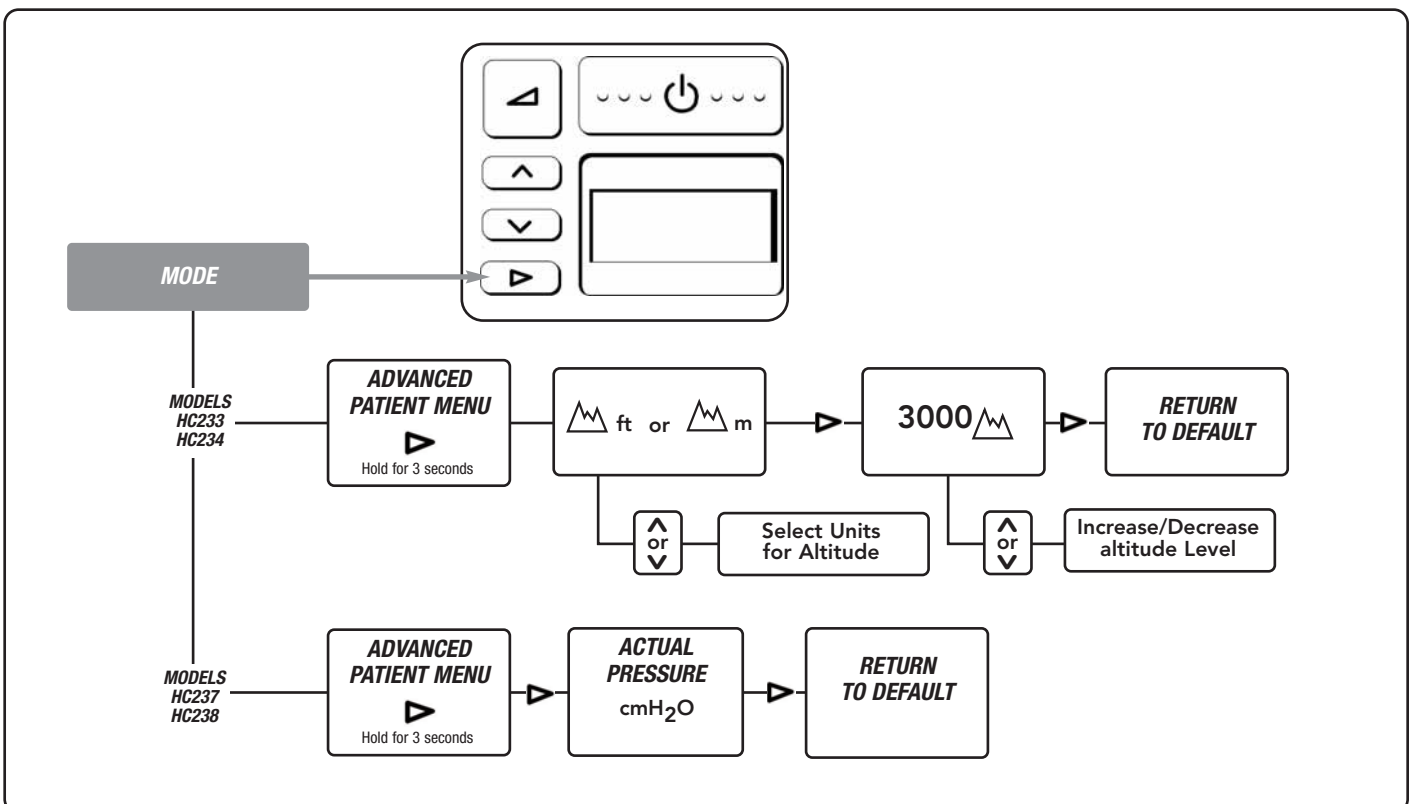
MODE

MODELS HC233 HC234

ADVANCED PATIENT MENU

Hold for 3 seconds

ft or m

3000

RETURN TO DEFAULT

or

Select Units for Altitude

or

Increase/Decrease altitude Level

MODELS HC237 HC238

ADVANCED PATIENT MENU

Hold for 3 seconds

ACTUAL PRESSURE $cmH_2O$

RETURN TO DEFAULT